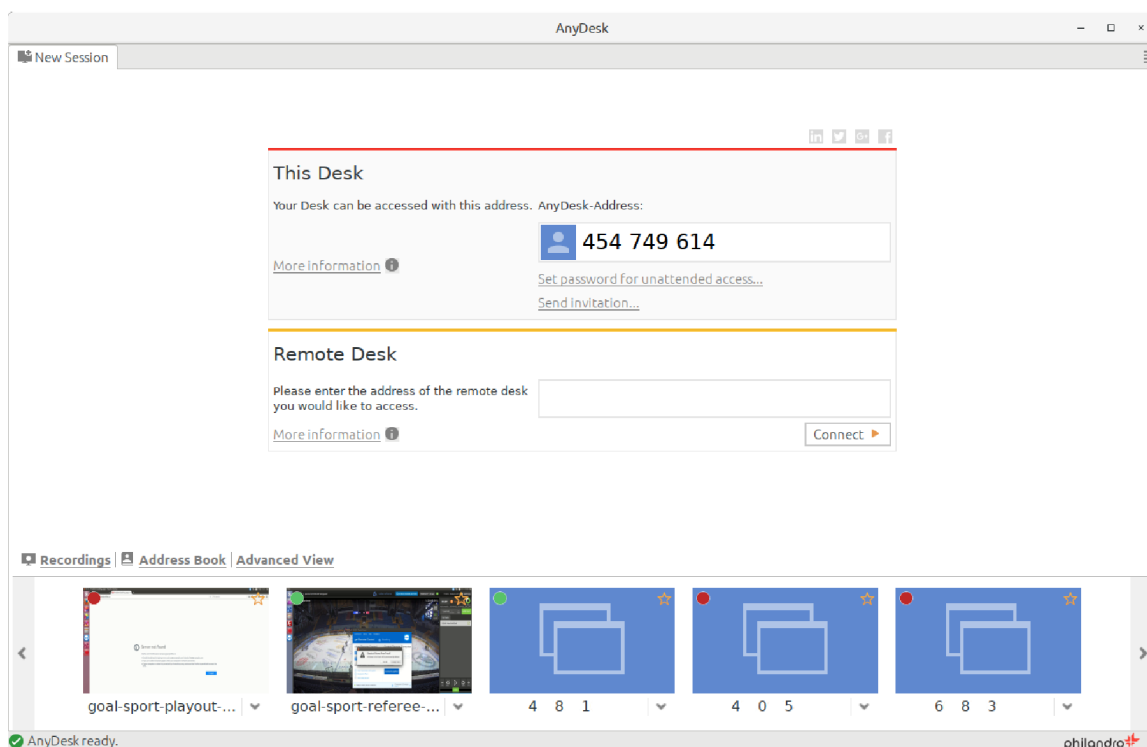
AnyDesk

New Session

This Desk

Your Desk can be accessed with this address.

AnyDesk-Address:

454 749 614

More information

Set password for unattended access...

Send invitation...

Remote Desk

Please enter the address of the remote desk you would like to access.

More information

Connect

Recordings | Address Book | Advanced View

goal-sport-playout-...

goal-sport-referee-...

4 8 1

4 0 5

6 8 3

AnyDesk ready.

philandro